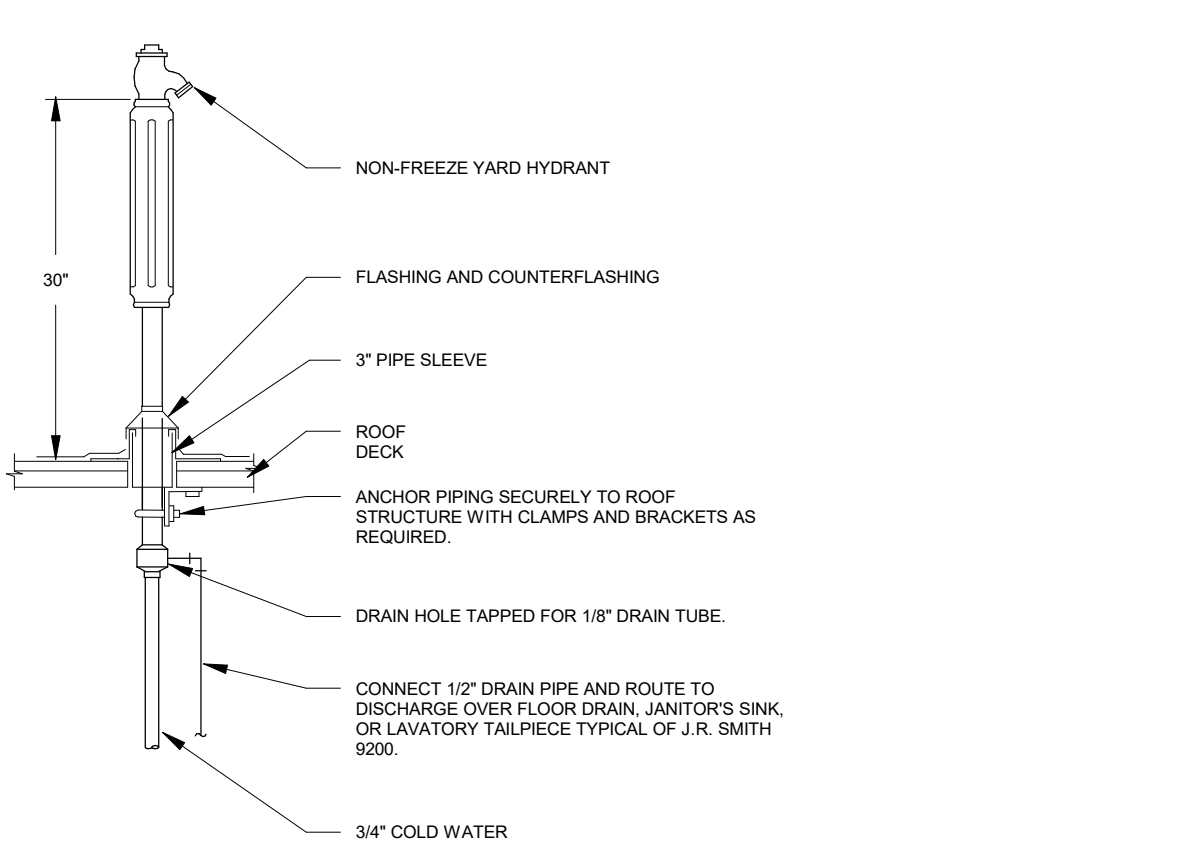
NON-FREEZE YARD HYDRANT

30"

FLASHING AND COUNTERFLASHING

3" PIPE SLEEVE

ROOF
DECK

ANCHOR PIPING SECURELY TO ROOF STRUCTURE WITH CLAMPS AND BRACKETS AS REQUIRED.

DRAIN HOLE TAPPED FOR 1/8" DRAIN TUBE.

CONNECT 1/2" DRAIN PIPE AND ROUTE TO DISCHARGE OVER FLOOR DRAIN, JANITOR'S SINK, OR LAVATORY TAILPIECE TYPICAL OF J.R. SMITH 9200.

3/4" COLD WATER